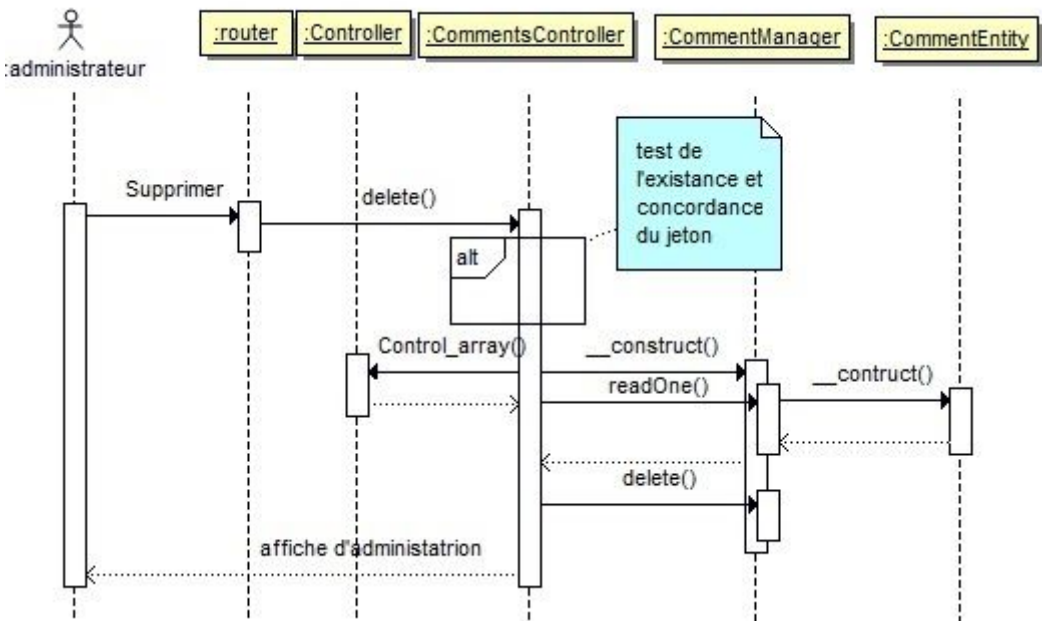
:administrateur

:router

:Controller

:CommentsController

:CommentManager

:CommentEntity

test de l'existance et concordance du jeton

Supprimer

delete()

alt

Control_array()

__construct()

readOne()

__contruct()

delete()

affiche d'administatrion